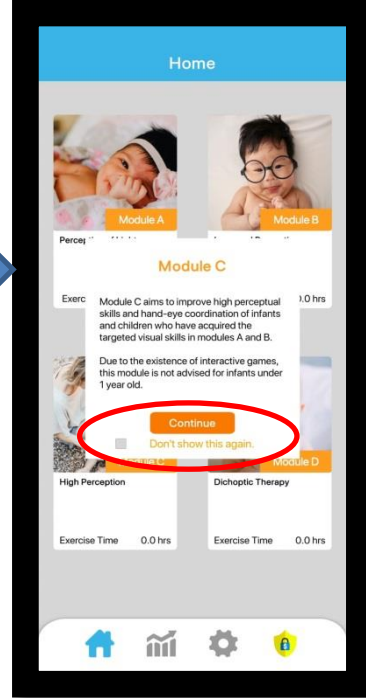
Home

Module A

Module B

Percep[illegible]

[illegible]

Exerc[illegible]

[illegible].0 hrs

Module C

Module C aims to improve high perceptual skills and hand-eye coordination of infants and children who have acquired the targeted visual skills in modules A and B.

Due to the existence of interactive games, this module is not advised for infants under 1 year old.

Continue

Don't show this again.

Module D

High Perception

Dichoptic Therapy

Exercise Time 0.0 hrs

Exercise Time 0.0 hrs